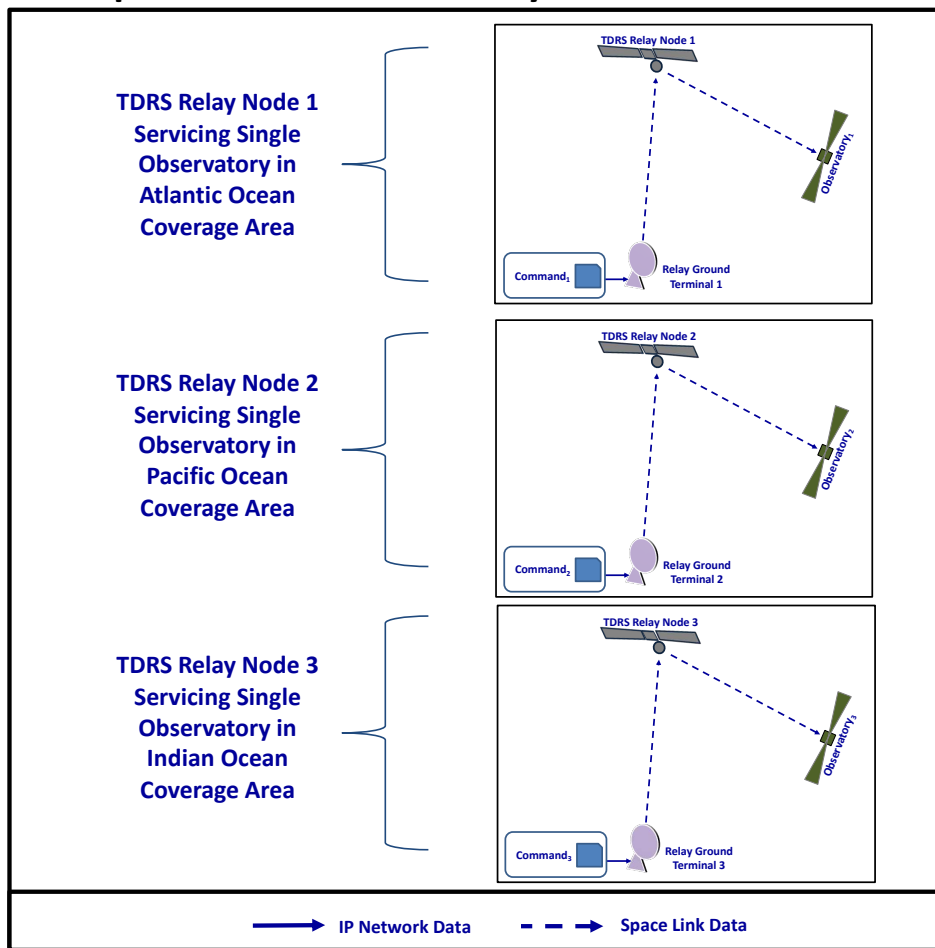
TDRS Relay Node 1 Servicing Single Observatory in Atlantic Ocean Coverage Area

TDRS Relay Node 1

Observatory$_1$

Command$_1$

Relay Ground Terminal 1

TDRS Relay Node 2 Servicing Single Observatory in Pacific Ocean Coverage Area

TDRS Relay Node 2

Observatory$_2$

Command$_2$

Relay Ground Terminal 2

TDRS Relay Node 3 Servicing Single Observatory in Indian Ocean Coverage Area

TDRS Relay Node 3

Observatory$_3$

Command$_3$

Relay Ground Terminal 3

IP Network Data

Space Link Data